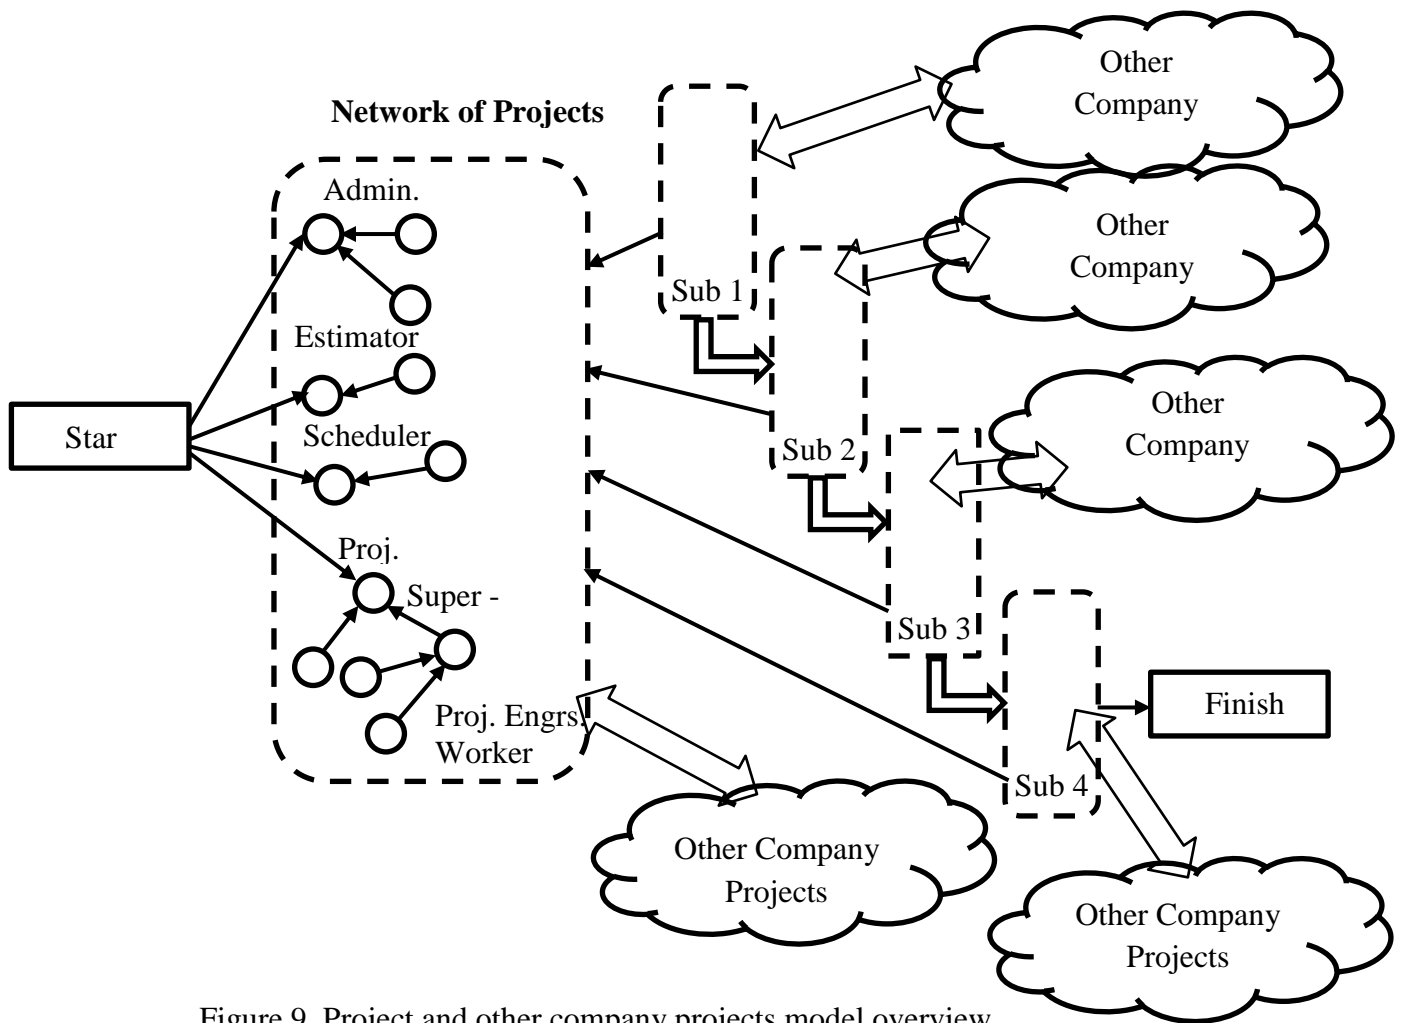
Network of Projects

Other Company

Other Company

Other Company

Admin.

Estimator

Scheduler

Star

Proj.

Super -

Proj. Engrs. Worker

Sub 1

Sub 2

Sub 3

Sub 4

Finish

Other Company Projects

Other Company Projects

Figure 9. Project and other company projects model overview